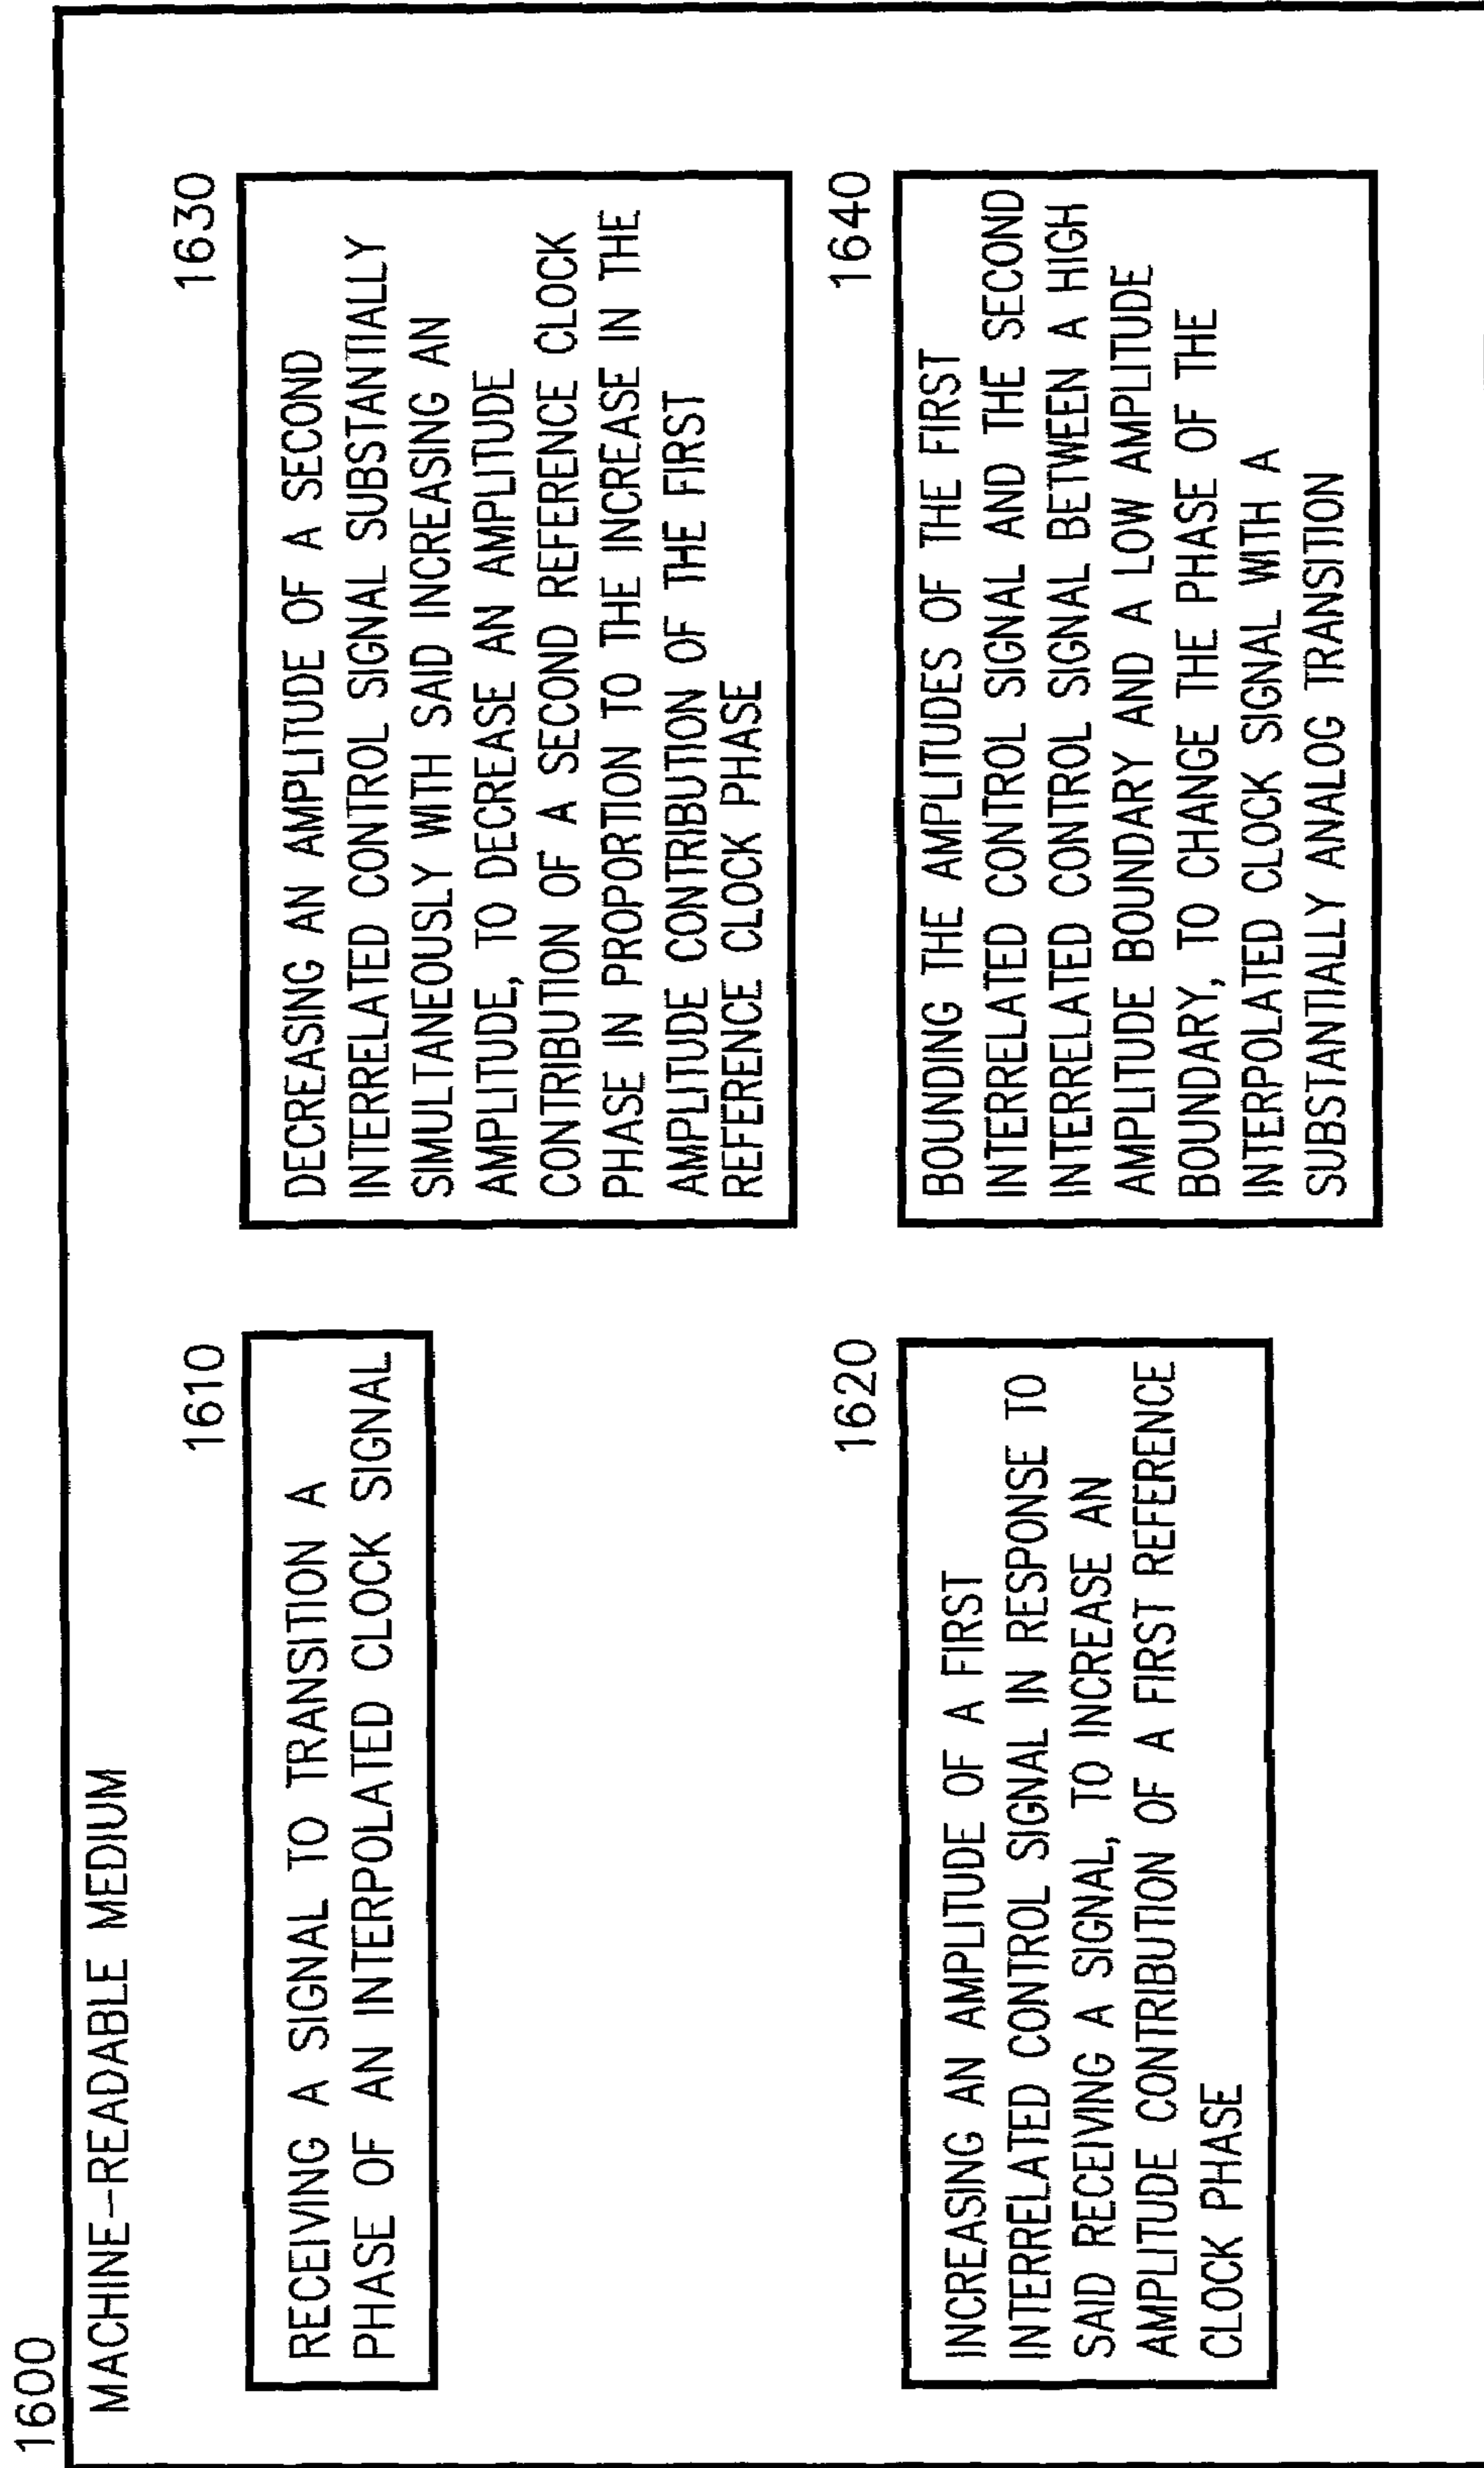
1600

MACHINE-READABLE MEDIUM

1610

RECEIVING A SIGNAL TO TRANSITION A PHASE OF AN INTERPOLATED CLOCK SIGNAL

1620

INCREASING AN AMPLITUDE OF A FIRST INTERRELATED CONTROL SIGNAL IN RESPONSE TO SAID RECEIVING A SIGNAL, TO INCREASE AN AMPLITUDE CONTRIBUTION OF A FIRST REFERENCE CLOCK PHASE

1630

DECREASING AN AMPLITUDE OF A SECOND INTERRELATED CONTROL SIGNAL SUBSTANTIALLY SIMULTANEOUSLY WITH SAID INCREASING AN AMPLITUDE, TO DECREASE AN AMPLITUDE CONTRIBUTION OF A SECOND REFERENCE CLOCK PHASE IN PROPORTION TO THE INCREASE IN THE AMPLITUDE CONTRIBUTION OF THE FIRST REFERENCE CLOCK PHASE

1640

BOUNDING THE AMPLITUDES OF THE FIRST INTERRELATED CONTROL SIGNAL AND THE SECOND INTERRELATED CONTROL SIGNAL BETWEEN A HIGH AMPLITUDE BOUNDARY AND A LOW AMPLITUDE BOUNDARY, TO CHANGE THE PHASE OF THE INTERPOLATED CLOCK SIGNAL WITH A SUBSTANTIALLY ANALOG TRANSITION